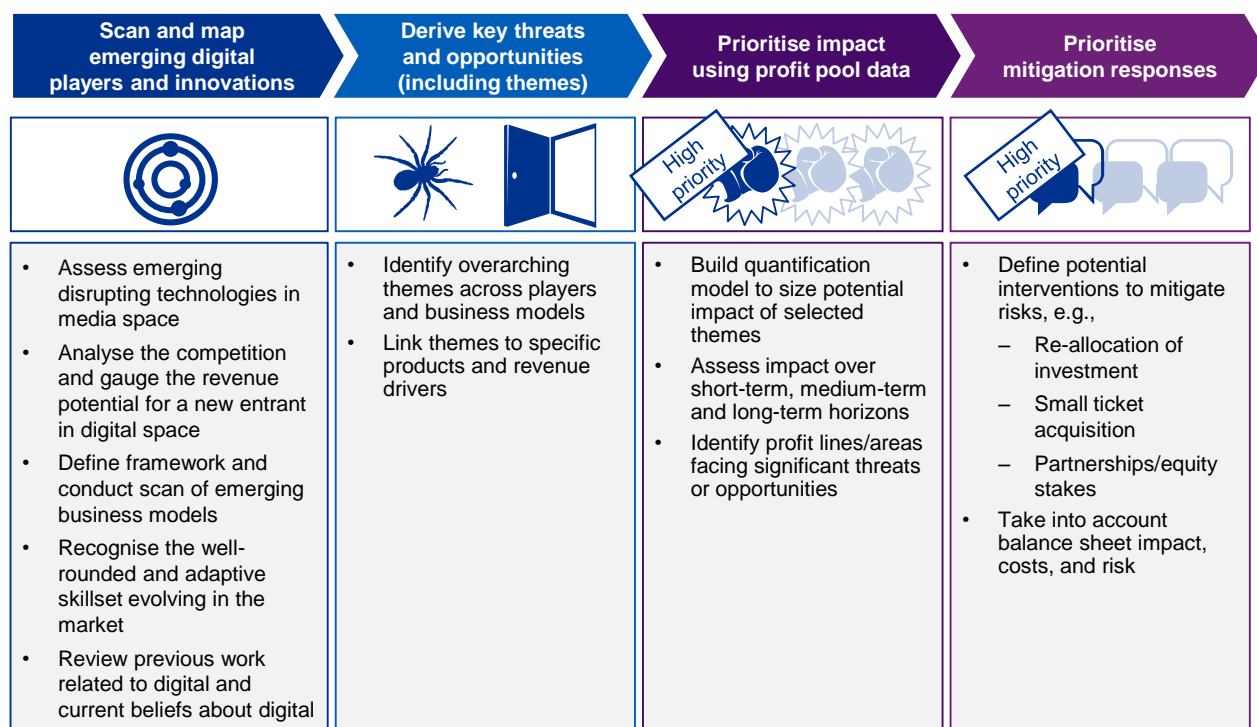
Scan and map emerging digital players and innovations

Derive key threats and opportunities (including themes)

Prioritise impact using profit pool data

Prioritise mitigation responses

High priority

High priority

• Assess emerging disrupting technologies in media space
• Analyse the competition and gauge the revenue potential for a new entrant in digital space
• Define framework and conduct scan of emerging business models
• Recognise the well-rounded and adaptive skillset evolving in the market
• Review previous work related to digital and current beliefs about digital

• Identify overarching themes across players and business models
• Link themes to specific products and revenue drivers

• Build quantification model to size potential impact of selected themes
• Assess impact over short-term, medium-term and long-term horizons
• Identify profit lines/areas facing significant threats or opportunities

• Define potential interventions to mitigate risks, e.g.,
– Re-allocation of investment
– Small ticket acquisition
– Partnerships/equity stakes
• Take into account balance sheet impact, costs, and risk